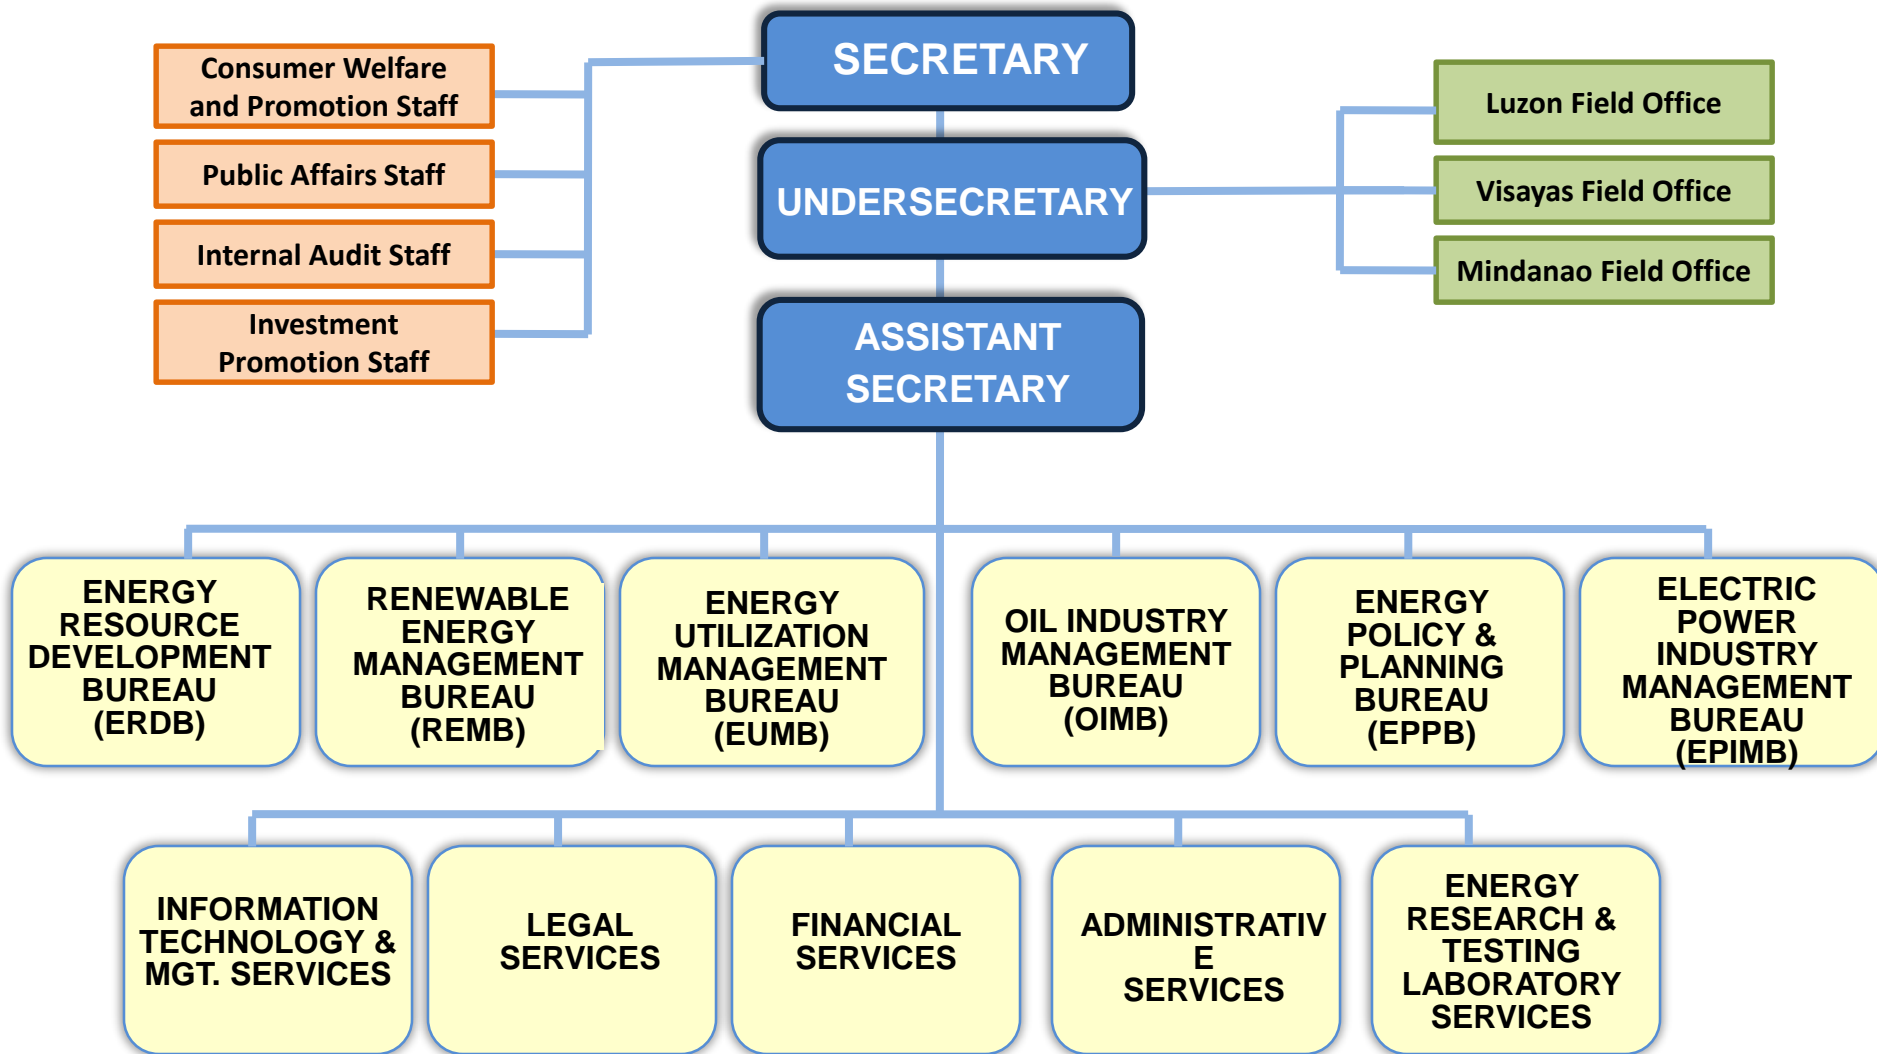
SECRETARY

Consumer Welfare and Promotion Staff

Public Affairs Staff

Internal Audit Staff

Investment Promotion Staff

UNDERSECRETARY

Luzon Field Office

Visayas Field Office

Mindanao Field Office

ASSISTANT SECRETARY

ENERGY RESOURCE DEVELOPMENT BUREAU (ERDB)

RENEWABLE ENERGY MANAGEMENT BUREAU (REMB)

ENERGY UTILIZATION MANAGEMENT BUREAU (EUMB)

OIL INDUSTRY MANAGEMENT BUREAU (OIMB)

ENERGY POLICY & PLANNING BUREAU (EPPB)

ELECTRIC POWER INDUSTRY MANAGEMENT BUREAU (EPIMB)

INFORMATION TECHNOLOGY & MGT. SERVICES

LEGAL SERVICES

FINANCIAL SERVICES

ADMINISTRATIV E SERVICES

ENERGY RESEARCH & TESTING LABORATORY SERVICES